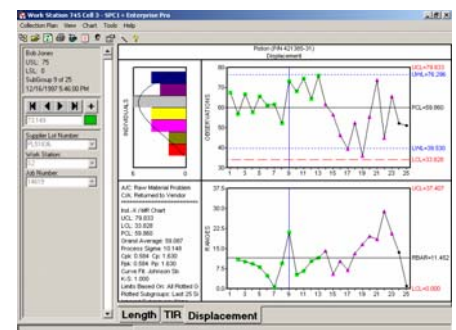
Work Station 745 Cell 3 - SPC1 - Enterprise Pro
Collection Plan View Chart Tools Help

Bob Jones
USL: 75
LSL: 0
SubGroup 9 of 25
12/16/1997 5:46:00 PM

73.149

Supplier Lot Number
PL51836
Work Station
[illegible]
Job Number
18019

Piston (P/N 421365-31)
Displacement

INDIVIDUALS
6 0

OBSERVATIONS
UCL=79.633
UNL=76.296
PCL=59.860
LNL=39.530
LCL=33.928

A/C: Raw Material Problem
C/A: Returned to Vendor

Ind.-X / MR Chart
UCL: 79.633
LCL: 33.928
PCL: 59.860
Grand Average: 59.087
Process Sigma: 10.149
Cpk: 0.584 Cp: 1.630
Rpk: 0.584 Pp: 1.630
Curve Fit: Johnson Sb
K.S.: 1.000
Limits Based On: All Plotted G
Plotted Subgroups: Last 25 Gr

RANGES
UCL=37.407
RBAR=11.452
LCL=0.000

1 3 5 7 9 11 13 15 17 19 21 23 25

Length TIR Displacement